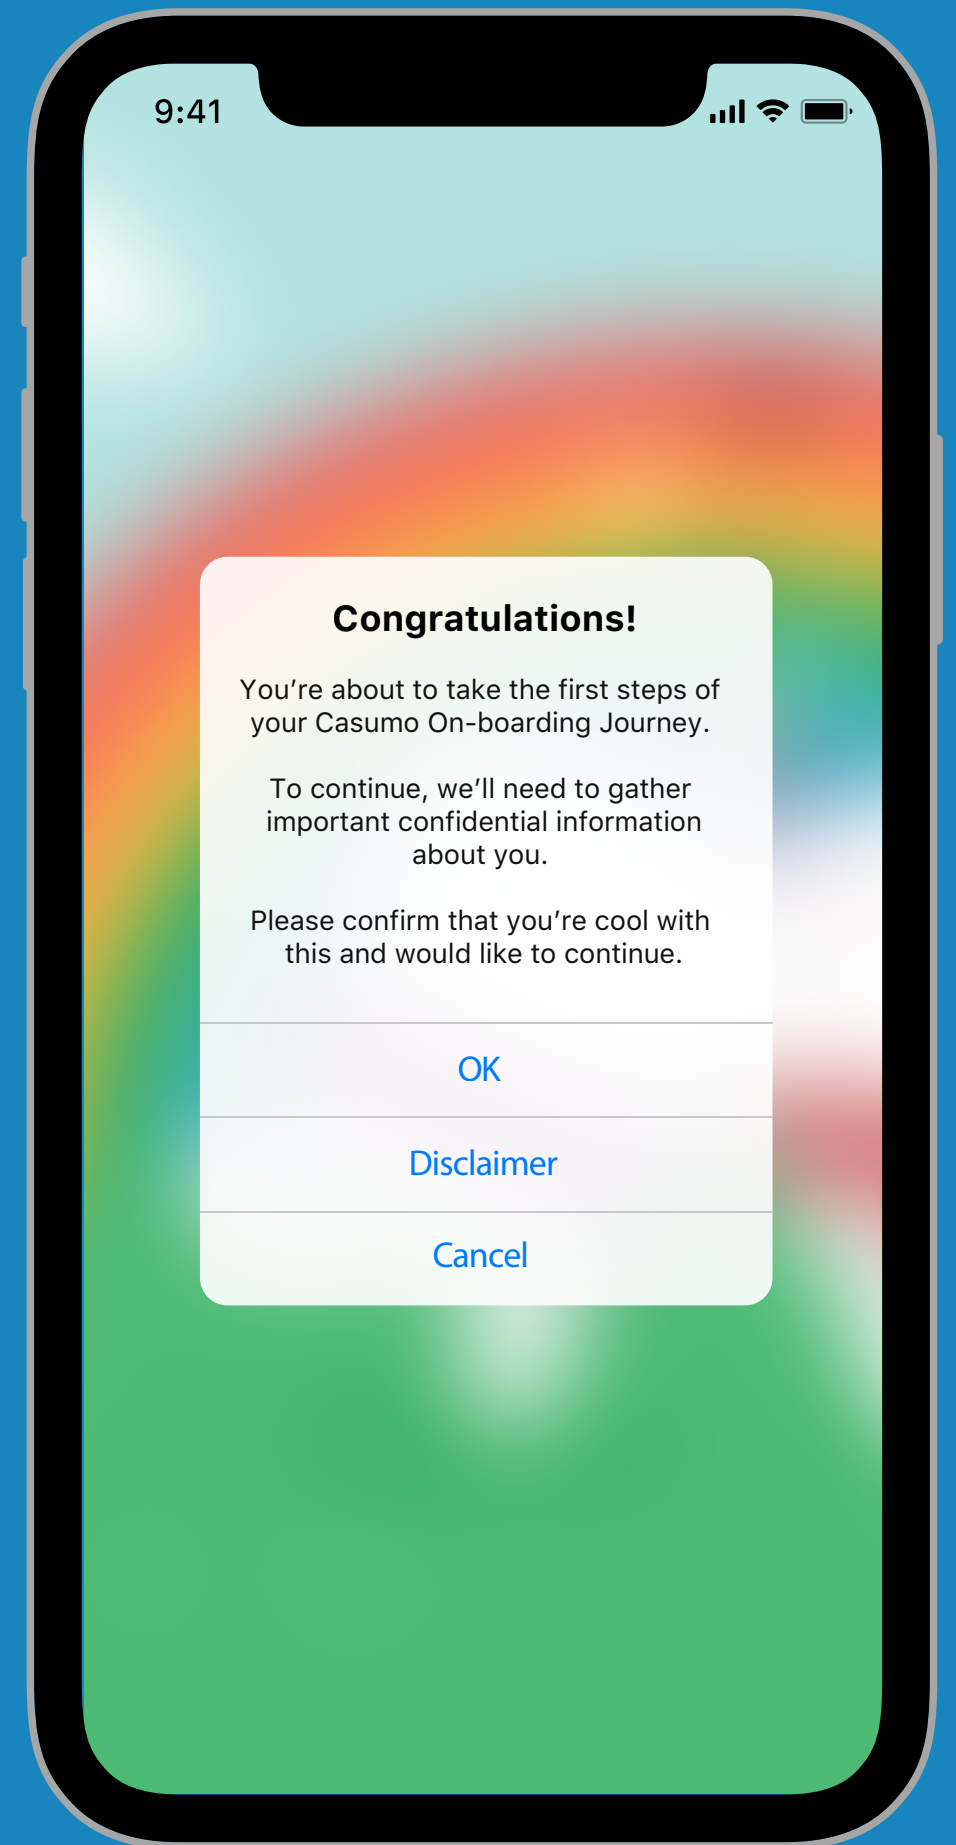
9:41

Congratulations!

You’re about to take the first steps of your Casumo On-boarding Journey.

To continue, we’ll need to gather important confidential information about you.

Please confirm that you’re cool with this and would like to continue.

OK

Disclaimer

Cancel